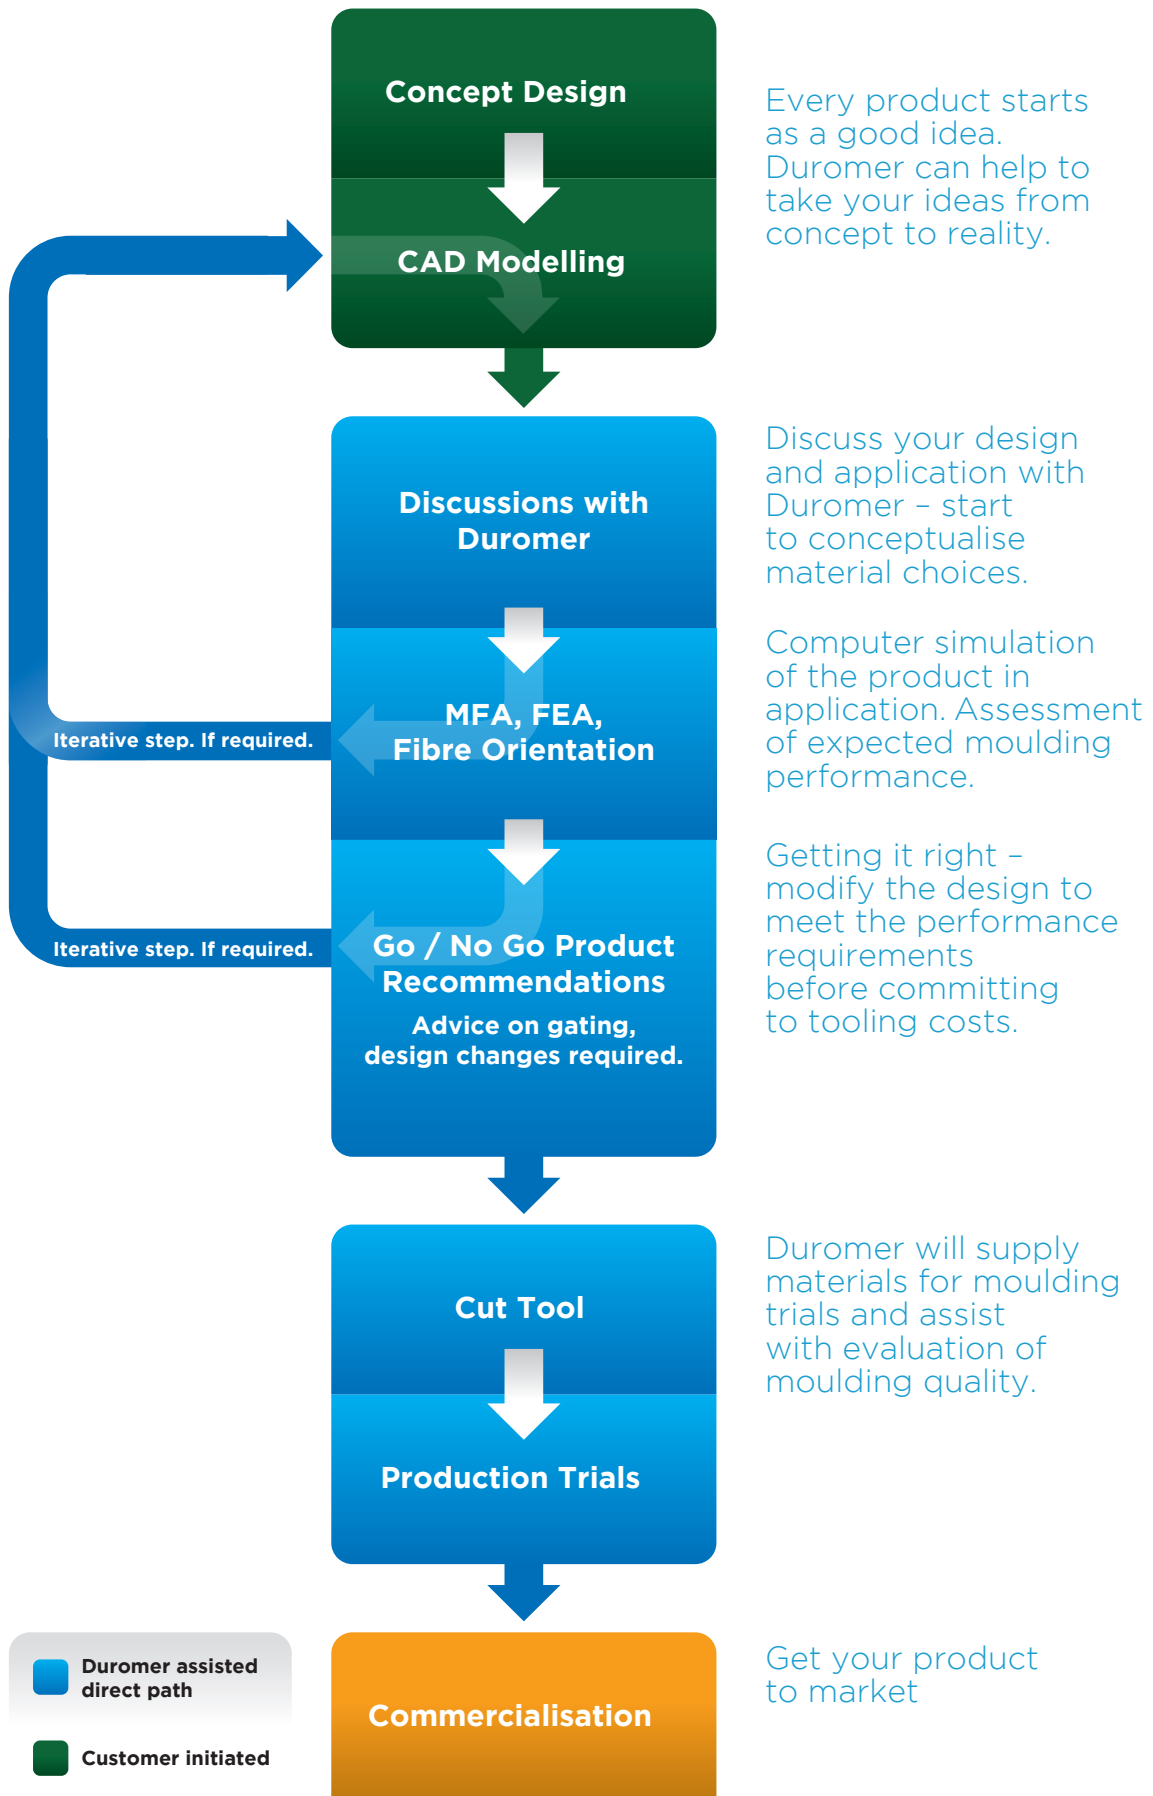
Concept Design

CAD Modelling

Every product starts as a good idea. Duromer can help to take your ideas from concept to reality.

Discussions with Duromer

Discuss your design and application with Duromer – start to conceptualise material choices.

MFA, FEA, Fibre Orientation

Iterative step. If required.

Computer simulation of the product in application. Assessment of expected moulding performance.

Go / No Go Product Recommendations

Advice on gating, design changes required.

Iterative step. If required.

Getting it right – modify the design to meet the performance requirements before committing to tooling costs.

Cut Tool

Production Trials

Duromer will supply materials for moulding trials and assist with evaluation of moulding quality.

Duromer assisted direct path

Customer initiated

Commercialisation

Get your product to market